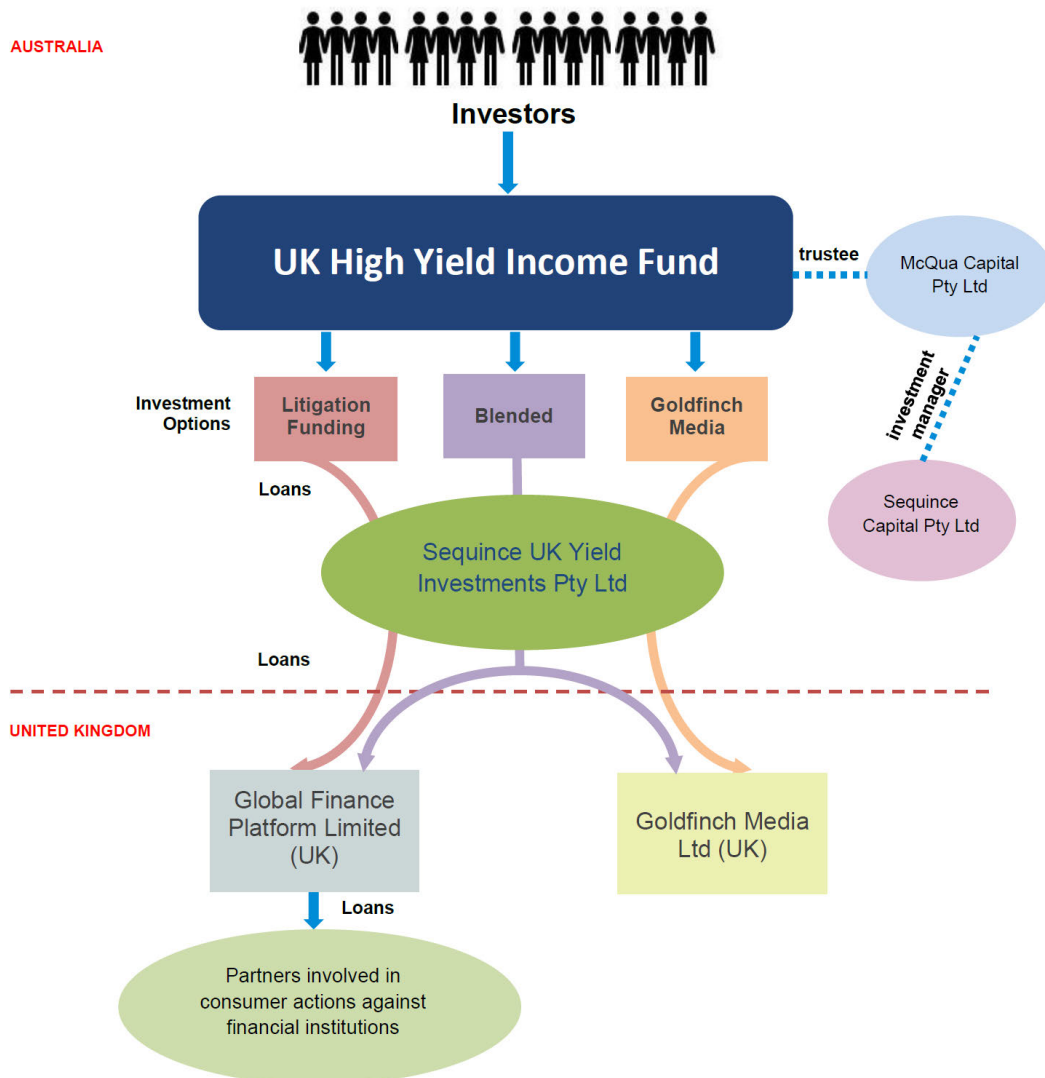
AUSTRALIA

Investors

UK High Yield Income Fund

trustee

McQua Capital Pty Ltd

investment manager

Sequince Capital Pty Ltd

Investment Options

Litigation Funding

Blended

Goldfinch Media

Loans

Sequince UK Yield Investments Pty Ltd

Loans

UNITED KINGDOM

Global Finance Platform Limited (UK)

Goldfinch Media Ltd (UK)

Loans

Partners involved in consumer actions against financial institutions